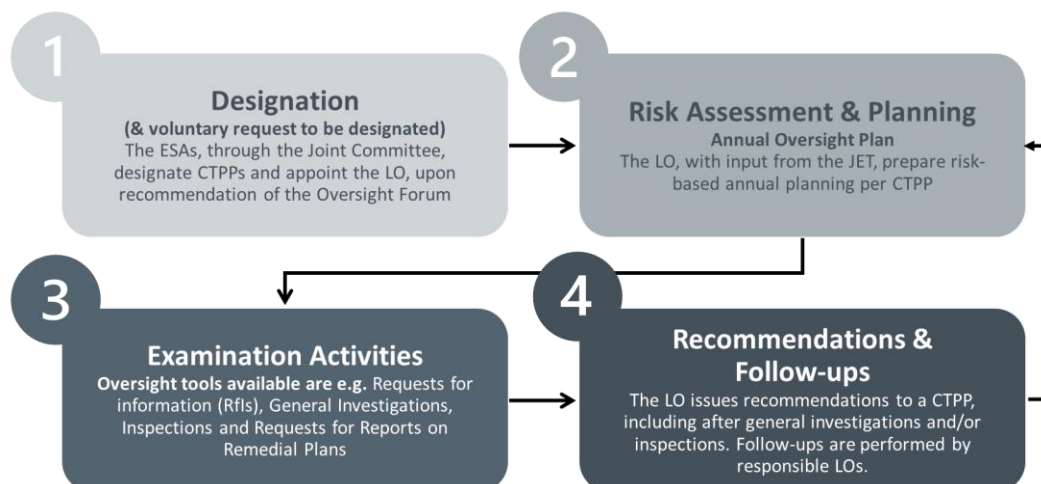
1

Designation
(& voluntary request to be designated)
The ESAs, through the Joint Committee, designate CTPPs and appoint the LO, upon recommendation of the Oversight Forum

2

Risk Assessment & Planning
Annual Oversight Plan
The LO, with input from the JET, prepare risk-based annual planning per CTPP

3

Examination Activities
Oversight tools available are e.g. Requests for information (RfIs), General Investigations, Inspections and Requests for Reports on Remedial Plans

4

Recommendations & Follow-ups
The LO issues recommendations to a CTPP, including after general investigations and/or inspections. Follow-ups are performed by responsible LOs.